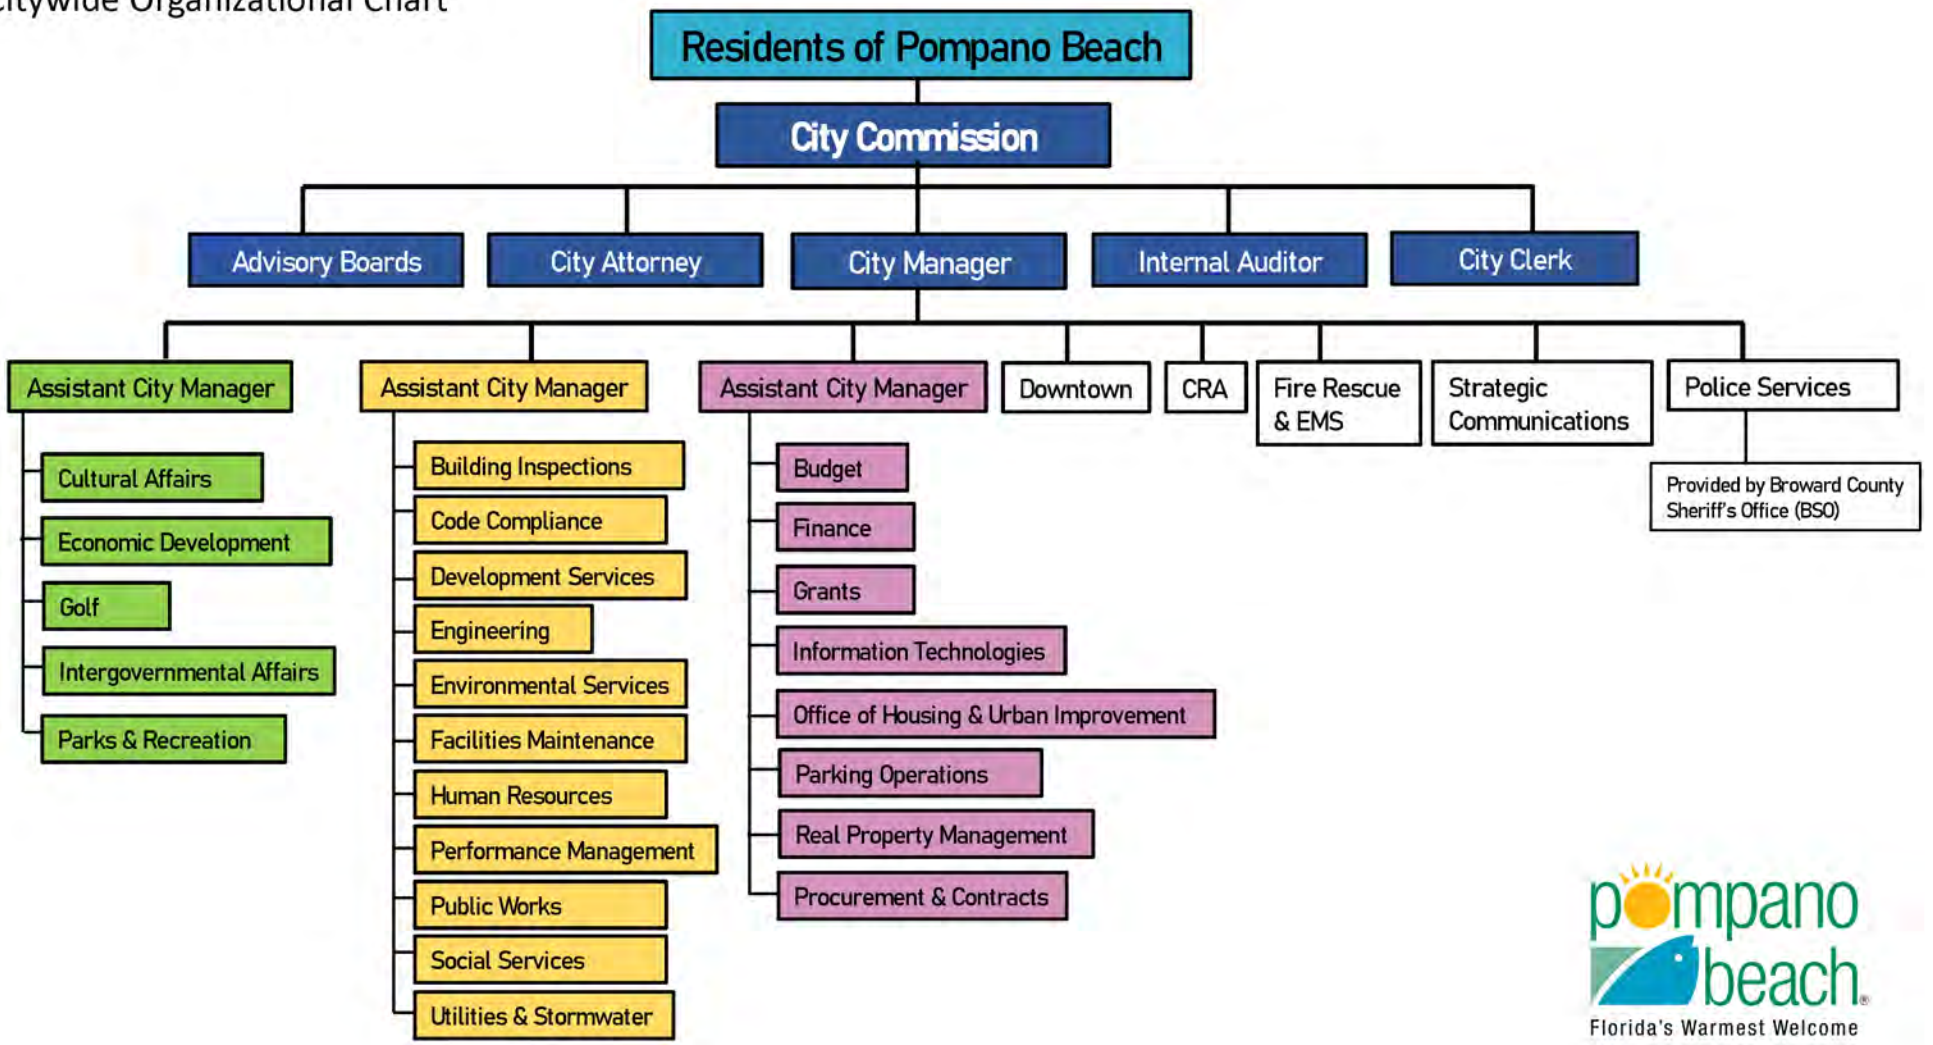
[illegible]itywide Organizational Chart

Residents of Pompano Beach

City Commission

Advisory Boards
City Attorney
City Manager
Internal Auditor
City Clerk

Assistant City Manager
Cultural Affairs
Economic Development
Golf
Intergovernmental Affairs
Parks & Recreation

Assistant City Manager
Building Inspections
Code Compliance
Development Services
Engineering
Environmental Services
Facilities Maintenance
Human Resources
Performance Management
Public Works
Social Services
Utilities & Stormwater

Assistant City Manager
Budget
Finance
Grants
Information Technologies
Office of Housing & Urban Improvement
Parking Operations
Real Property Management
Procurement & Contracts

Downtown
CRA
Fire Rescue & EMS
Strategic Communications
Police Services
Provided by Broward County Sheriff's Office (BSO)

pompano beach
Florida's Warmest Welcome